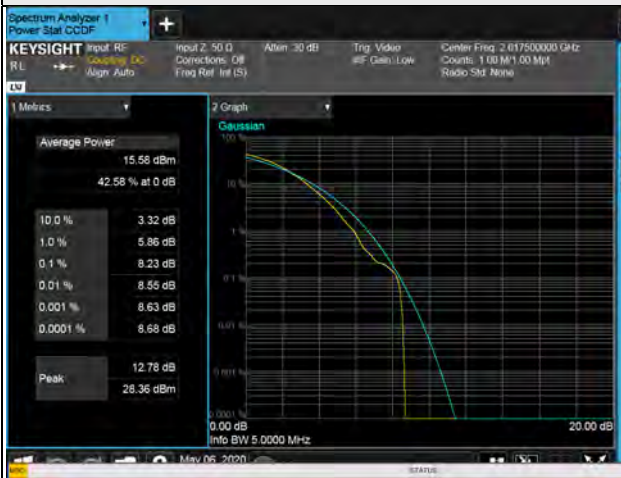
Spectrum Analyzer 1
Power Stat CCDF

KEYSIGHT Input: RF
RL Coupling: DC
Align: Auto

Input Z: 50 Ω
Corrections: Off
Freq Ref: Int (S)

Atten: 30 dB

Trig: Video
#IF Gain: Low

Center Freq: 2.617500000 GHz
Counts: 1.00 M/1.00 Mpt
Radio Std: None

LXI

1 Metrics

2 Graph

Gaussian

Average Power
15.58 dBm
42.58 % at 0 dB

| | |
|---|---|
| 10.0 % | 3.32 dB |
| 1.0 % | 5.86 dB |
| 0.1 % | 8.23 dB |
| 0.01 % | 8.55 dB |
| 0.001 % | 8.63 dB |
| 0.0001 % | 8.68 dB |

Peak 12.78 dB
28.36 dBm

100 %
10 %
1 %
0.1 %
0.01 %
0.001 %
0.0001 %

0.00 dB
20.00 dB
Info BW 5.0000 MHz

May 06, 2020

STATUS